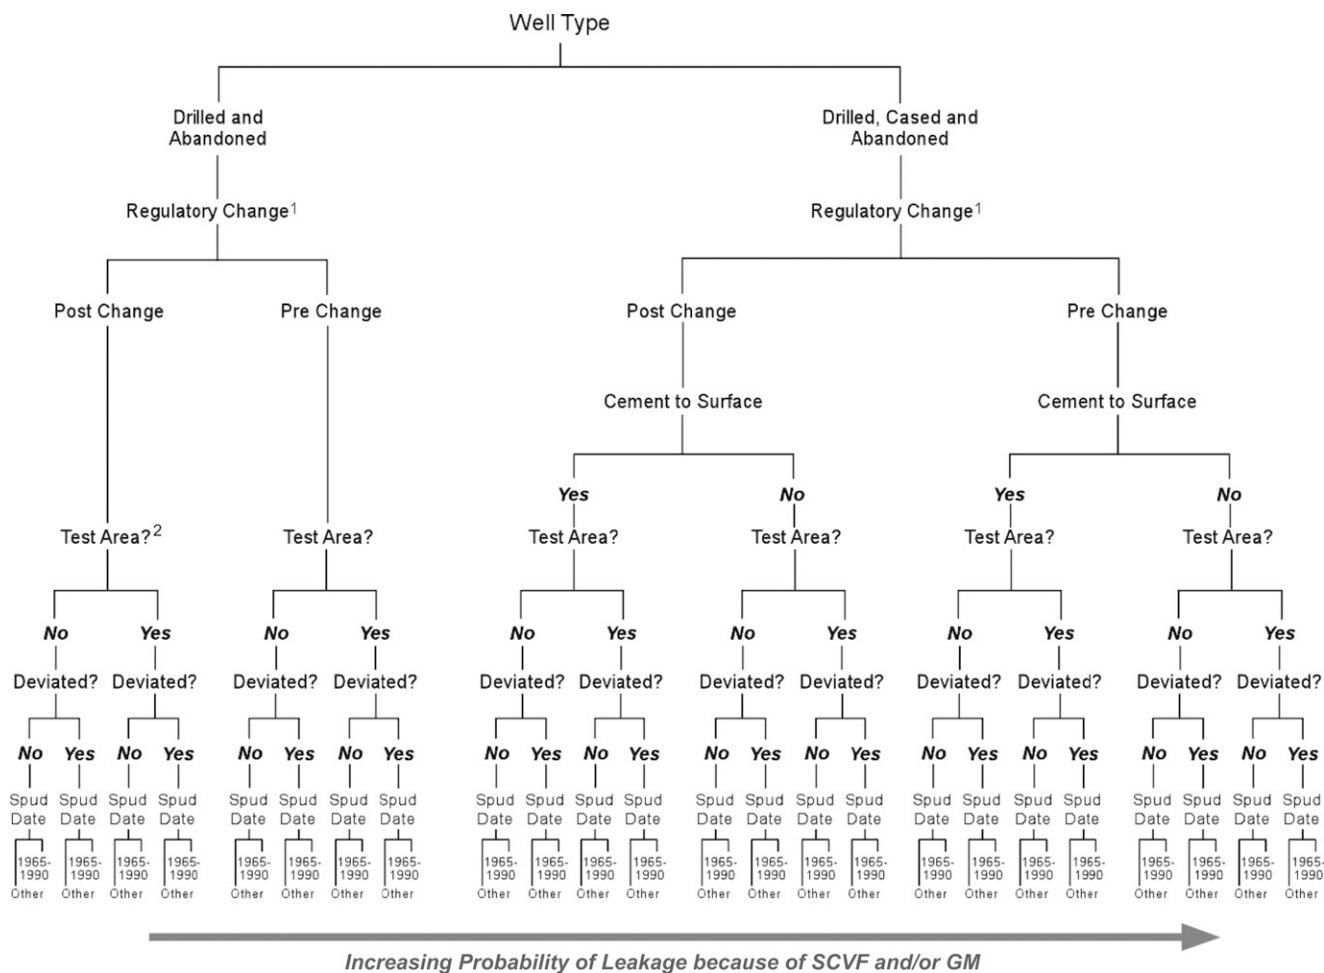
Well Type

Drilled and Abandoned

Regulatory Change$^1$

Post Change

Test Area?$^2$

No

Deviated?

No
Spud Date
1965-1990
Other

Yes
Spud Date
1965-1990
Other

Yes

Deviated?

No
Spud Date
1965-1990
Other

Yes
Spud Date
1965-1990
Other

Pre Change

Test Area?

No

Deviated?

No
Spud Date
1965-1990
Other

Yes
Spud Date
1965-1990
Other

Yes

Deviated?

No
Spud Date
1965-1990
Other

Yes
Spud Date
1965-1990
Other

Drilled, Cased and Abandoned

Regulatory Change$^1$

Post Change

Cement to Surface

Yes

Test Area?

No

Deviated?

No
Spud Date
1965-1990
Other

Yes
Spud Date
1965-1990
Other

Yes

Deviated?

No
Spud Date
1965-1990
Other

Yes
Spud Date
1965-1990
Other

No

Test Area?

No

Deviated?

No
Spud Date
1965-1990
Other

Yes
Spud Date
1965-1990
Other

Yes

Deviated?

No
Spud Date
1965-1990
Other

Yes
Spud Date
1965-1990
Other

Pre Change

Cement to Surface

Yes

Test Area?

No

Deviated?

No
Spud Date
1965-1990
Other

Yes
Spud Date
1965-1990
Other

Yes

Deviated?

No
Spud Date
1965-1990
Other

Yes
Spud Date
1965-1990
Other

No

Test Area?

No

Deviated?

No
Spud Date
1965-1990
Other

Yes
Spud Date
1965-1990
Other

Yes

Deviated?

No
Spud Date
1965-1990
Other

Yes
Spud Date
1965-1990
Other

Increasing Probability of Leakage because of SCVF and/or GM